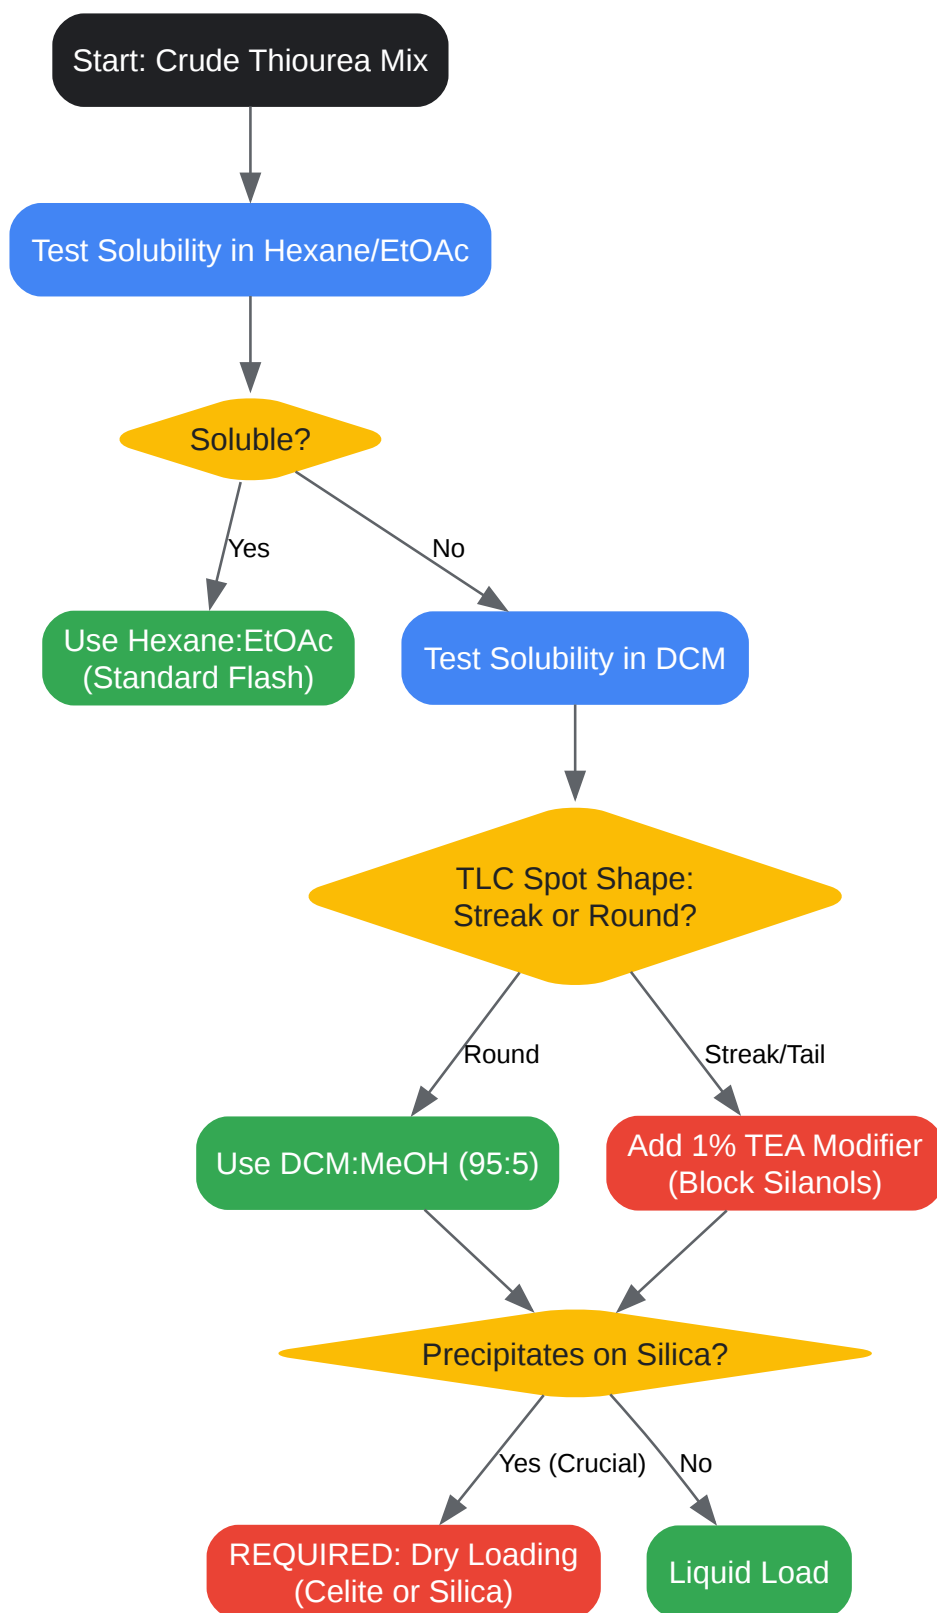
Start: Crude Thiourea Mix

Test Solubility in Hexane/EtOAc

Soluble?

Yes

No

Use Hexane:EtOAc (Standard Flash)

Test Solubility in DCM

TLC Spot Shape: Streak or Round?

Round

Streak/Tail

Use DCM:MeOH (95:5)

Add 1% TEA Modifier (Block Silanols)

Precipitates on Silica?

Yes (Crucial)

No

REQUIRED: Dry Loading (Celite or Silica)

Liquid Load